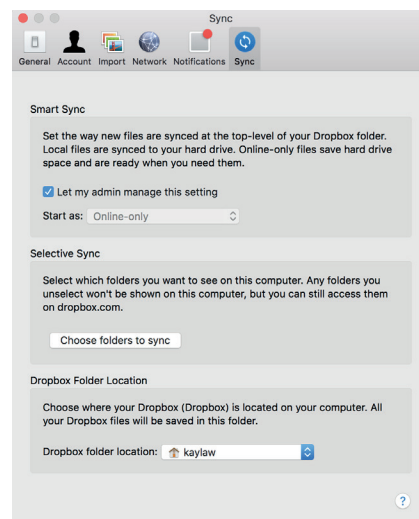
Sync

General Account Import Network Notifications Sync

Smart Sync

Set the way new files are synced at the top-level of your Dropbox folder. Local files are synced to your hard drive. Online-only files save hard drive space and are ready when you need them.

Let my admin manage this setting

Start as: Online-only

Selective Sync

Select which folders you want to see on this computer. Any folders you unselect won't be shown on this computer, but you can still access them on dropbox.com.

Choose folders to sync

Dropbox Folder Location

Choose where your Dropbox (Dropbox) is located on your computer. All your Dropbox files will be saved in this folder.

Dropbox folder location: kaylaw

?